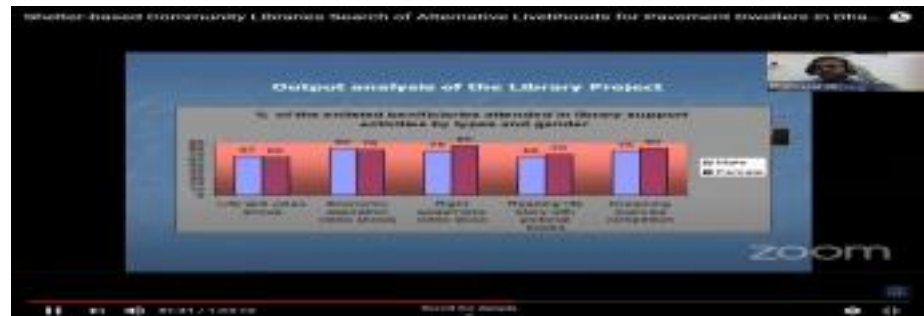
Shelter-based Community Libraries Search of Alternative Livelihoods for Pavement Dwellers in Dha...

Output analysis of the Library Project

% of the enlisted beneficiaries attended in library support activities by types and gender

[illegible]

Male
Female

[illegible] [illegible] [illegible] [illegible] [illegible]

zoom

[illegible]